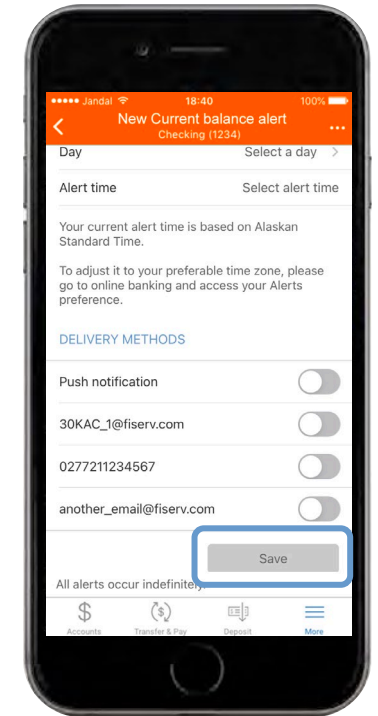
●●●●● Jandal 18:40 100%

New Current balance alert
Checking (1234)

Day Select a day

Alert time Select alert time

Your current alert time is based on Alaskan Standard Time.

To adjust it to your preferable time zone, please go to online banking and access your Alerts preference.

DELIVERY METHODS

Push notification

30KAC_1@fiserv.com

0277211234567

another_email@fiserv.com

Save

All alerts occur indefinitely.

Accounts Transfer & Pay Deposit More